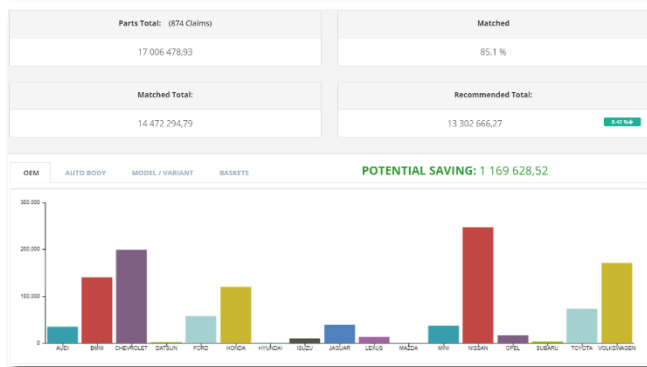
Parts Total: (874 Claims)

17 006 478,93

Matched

85.1 %

Matched Total:

14 472 294,79

Recommended Total:

13 302 666,27

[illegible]

OEM AUTO BODY MODEL / VARIANT BASKETS

POTENTIAL SAVING: 1 169 628,52

300,000
200,000
100,000
0

AUDI BMW CHEVROLET DATSUN FORD HONDA HYUNDAI ISUZU JAGUAR LEXUS MAZDA MINI NISSAN OPEL SUBARU TOYOTA VOLKSWAGEN